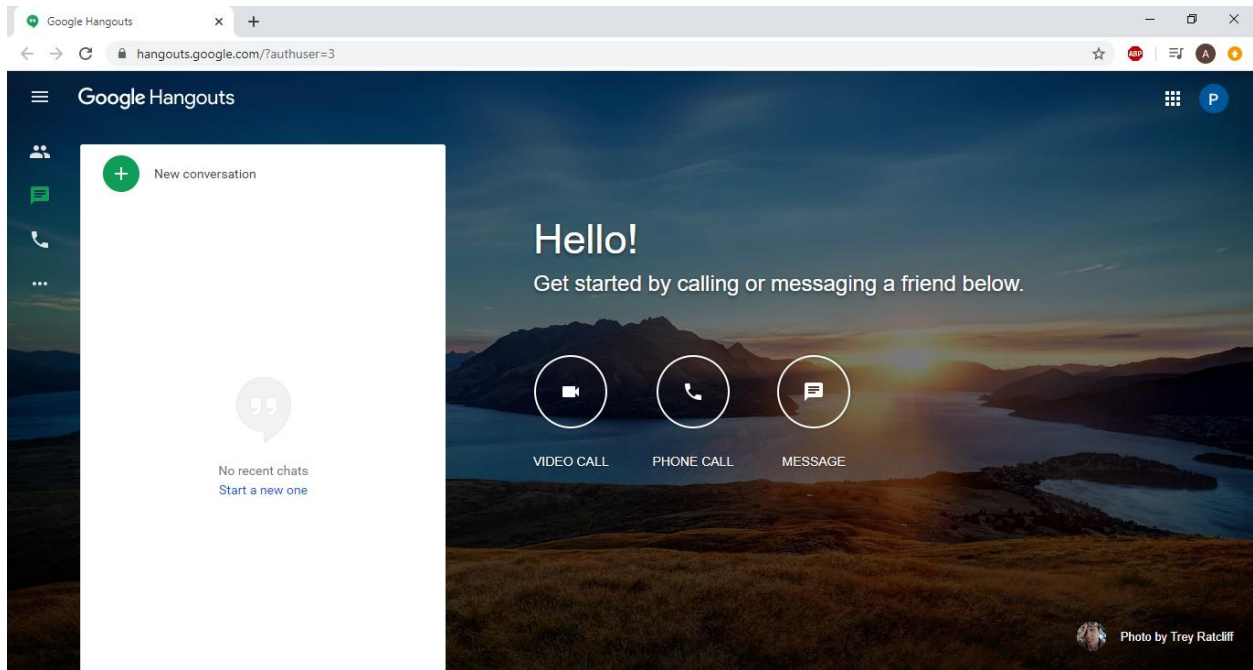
Google Hangouts

hangouts.google.com/?authuser=3

ABP

A

Google Hangouts

P

New conversation

No recent chats
Start a new one

Hello!
Get started by calling or messaging a friend below.

VIDEO CALL

PHONE CALL

MESSAGE

Photo by Trey Ratcliff